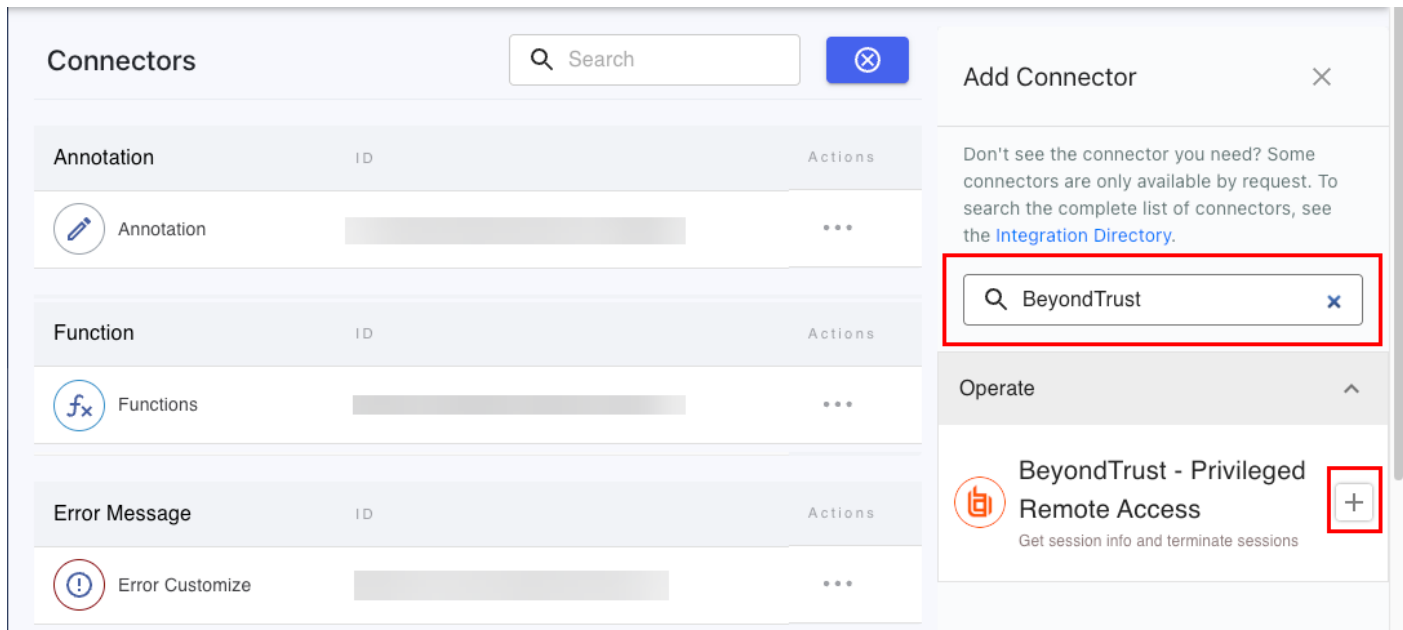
Connectors

Search

| Annotation | ID | Actions |
|---|---|---|
| Annotation | | ... |

| Function | ID | Actions |
|---|---|---|
| Functions | | ... |

| Error Message | ID | Actions |
|---|---|---|
| Error Customize | | ... |

Add Connector

Don't see the connector you need? Some connectors are only available by request. To search the complete list of connectors, see the Integration Directory.

BeyondTrust

Operate

BeyondTrust - Privileged Remote Access
Get session info and terminate sessions